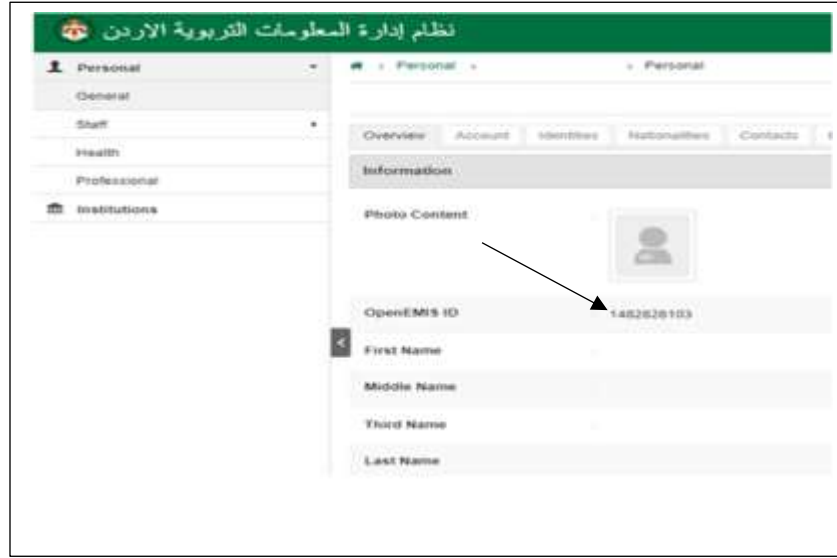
نظام إدارة المعلومات التربوية الاردن

Personal
General
Staff
Health
Professional
Institutions

Personal
Personal

Overview
Account
Identities
Nationalities
Contacts

Information

Photo Content

OpenEMIS ID
1482828103

First Name

Middle Name

Third Name

Last Name